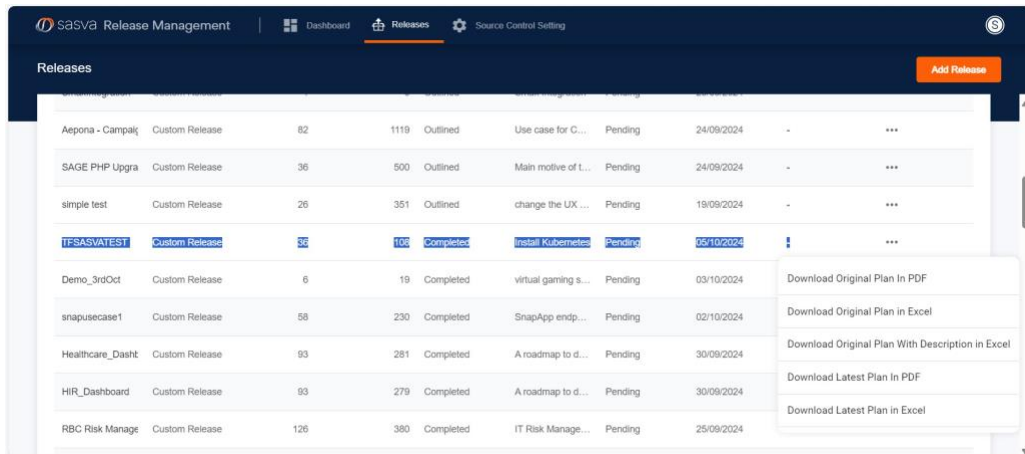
sasva Release Management | Dashboard | Releases | Source Control Setting | S

Releases

Add Release

| | | | | | | | | |
|---|---|---|---|---|---|---|---|---|
| Aepona - Campaig | Custom Release | 82 | 1119 | Outlined | Use case for C... | Pending | 24/09/2024 | - | ••• |
| SAGE PHP Upgra | Custom Release | 36 | 500 | Outlined | Main motive of t... | Pending | 24/09/2024 | - | ••• |
| simple test | Custom Release | 26 | 351 | Outlined | change the UX ... | Pending | 19/09/2024 | - | ••• |
| TFSASVATEST | Custom Release | 36 | 108 | Completed | Install Kubernetes | Pending | 05/10/2024 | - | ••• |
| Demo_3rdOct | Custom Release | 6 | 19 | Completed | virtual gaming s... | Pending | 03/10/2024 | | |
| snapusecase1 | Custom Release | 58 | 230 | Completed | SnapApp endp... | Pending | 02/10/2024 | | |
| Healthcare_Dasht | Custom Release | 93 | 281 | Completed | A roadmap to d... | Pending | 30/09/2024 | | |
| HIR_Dashboard | Custom Release | 93 | 279 | Completed | A roadmap to d... | Pending | 30/09/2024 | | |
| RBC Risk Manage | Custom Release | 126 | 380 | Completed | IT Risk Manage... | Pending | 25/09/2024 | | |

Download Original Plan In PDF
Download Original Plan in Excel
Download Original Plan With Description in Excel
Download Latest Plan In PDF
Download Latest Plan in Excel